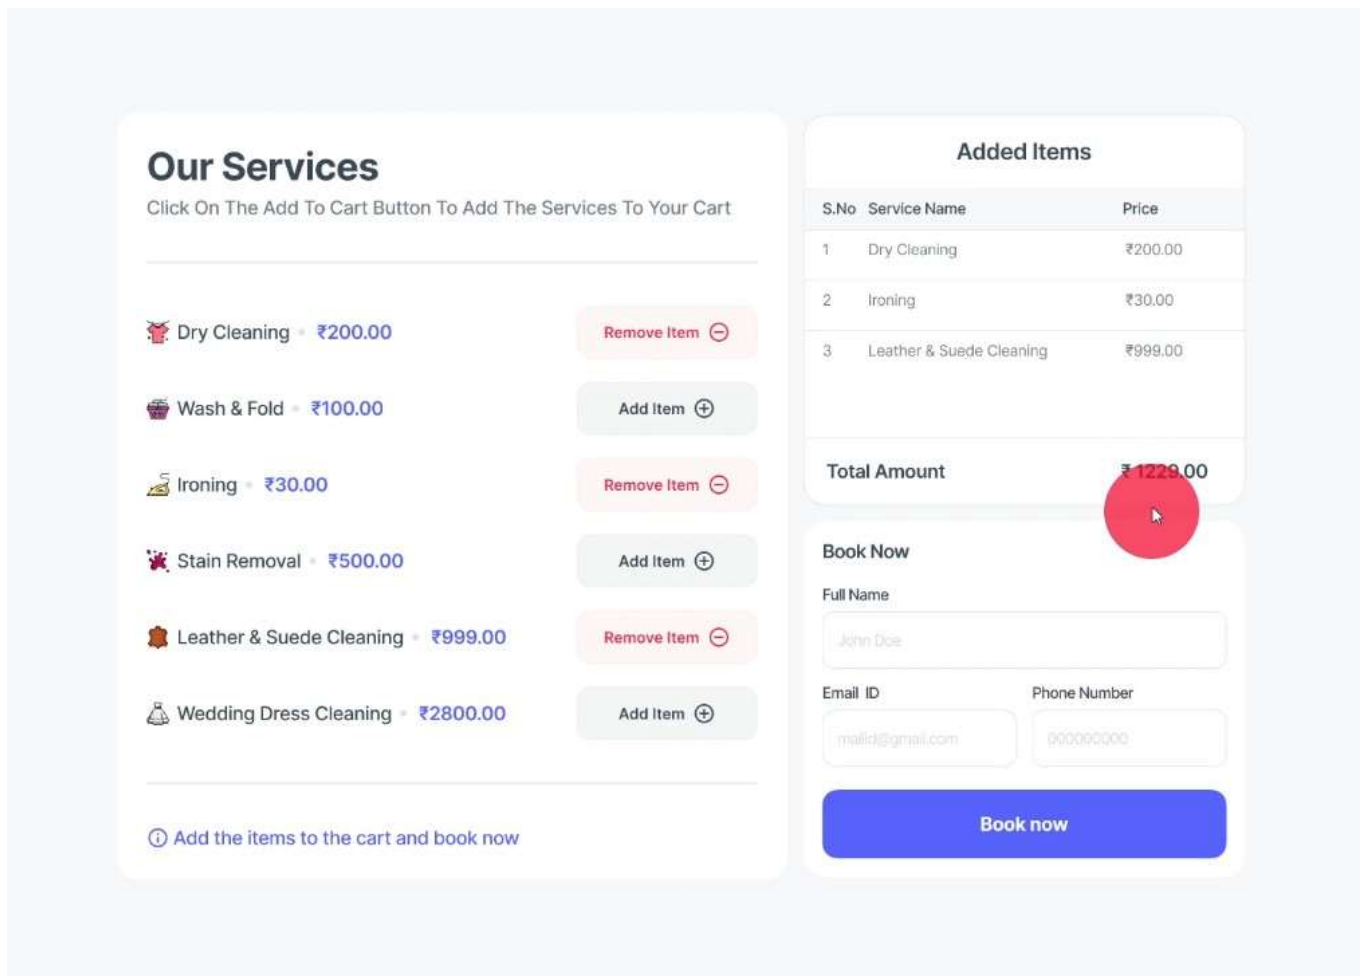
Our Services
Click On The Add To Cart Button To Add The Services To Your Cart

Dry Cleaning • ₹200.00 Remove Item

Wash & Fold • ₹100.00 Add Item

Ironing • ₹30.00 Remove Item

Stain Removal • ₹500.00 Add Item

Leather & Suede Cleaning • ₹999.00 Remove Item

Wedding Dress Cleaning • ₹2800.00 Add Item

Add the items to the cart and book now

Added Items

| S.No | Service Name | Price |
|---|---|---|
| 1 | Dry Cleaning | ₹200.00 |
| 2 | Ironing | ₹30.00 |
| 3 | Leather & Suede Cleaning | ₹999.00 |

Total Amount ₹ 1229.00

Book Now

Full Name
John Doe

Email ID
mailid@gmail.com

Phone Number
000000000

Book now